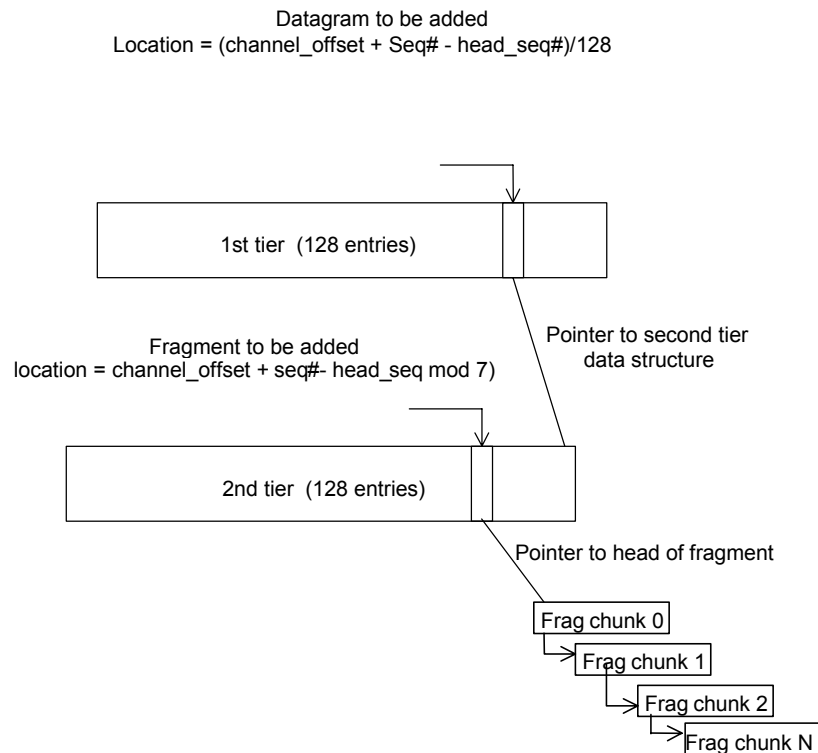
Datagram to be added
Location = (channel_offset + Seq# - head_seq#)/128

1st tier (128 entries)

Pointer to second tier data structure

Fragment to be added
location = channel_offset + seq#- head_seq mod 7)

2nd tier (128 entries)

Pointer to head of fragment

Frag chunk 0

Frag chunk 1

Frag chunk 2

Frag chunk N